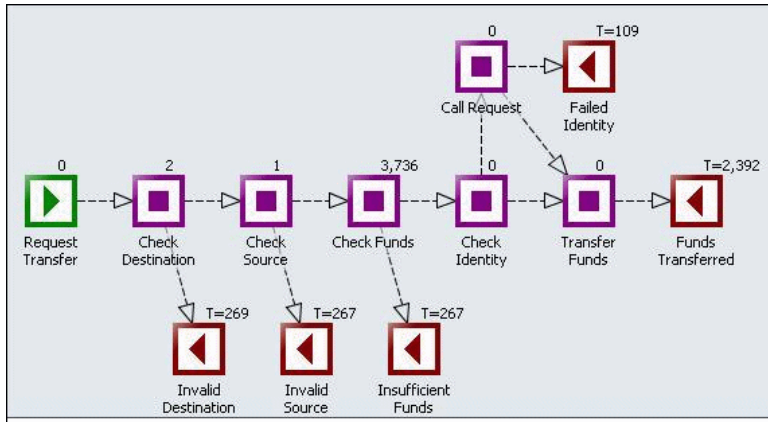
0

Call Request

T=109

Failed Identity

0

Request Transfer

2

Check Destination

1

Check Source

3,736

Check Funds

0

Check Identity

0

Transfer Funds

T=2,392

Funds Transferred

T=269

Invalid Destination

T=267

Invalid Source

T=267

Insufficient Funds